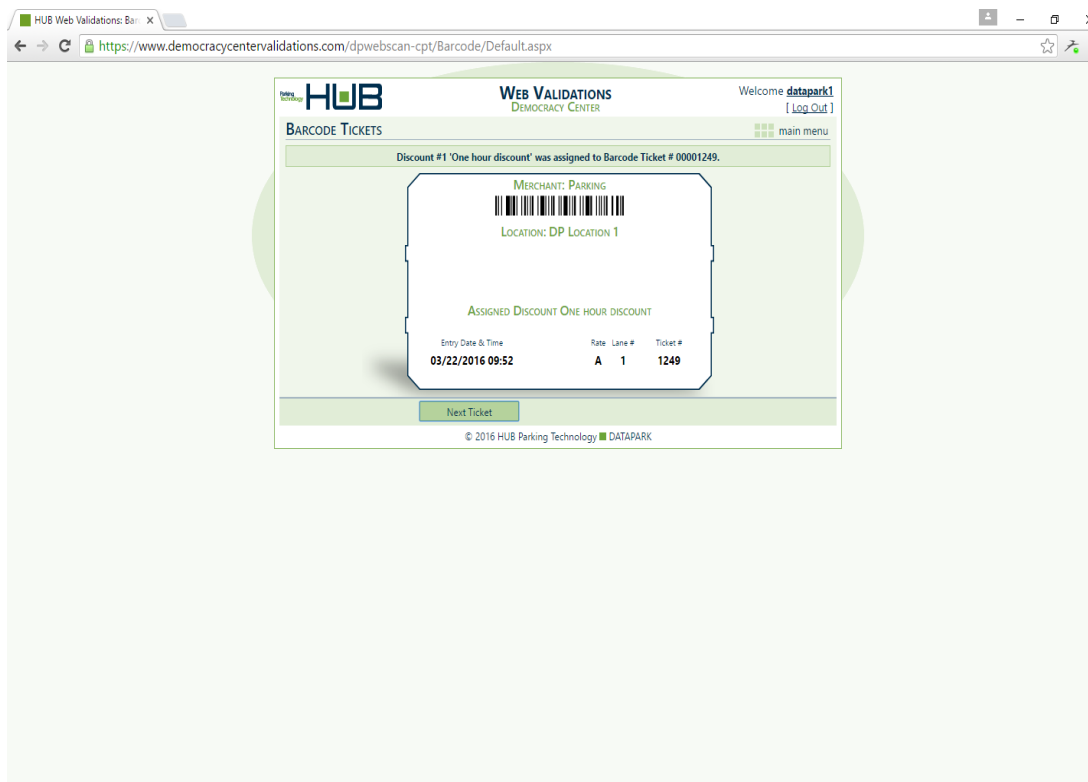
HUB Web Validations: Bar ×

https://www.democracycentervalidations.com/dpwebscan-cpt/Barcode/Default.aspx

Parking Technology HUB

Web Validations
Democracy Center

Welcome datapark1
[ Log Out ]

Barcode Tickets

main menu

Discount #1 'One hour discount' was assigned to Barcode Ticket # 00001249.

Merchant: Parking

Location: DP Location 1

Assigned Discount One hour discount

| Entry Date & Time | Rate | Lane # | Ticket # |
|---|---|---|---|
| 03/22/2016 09:52 | A | 1 | 1249 |

Next Ticket

© 2016 HUB Parking Technology DATAPARK